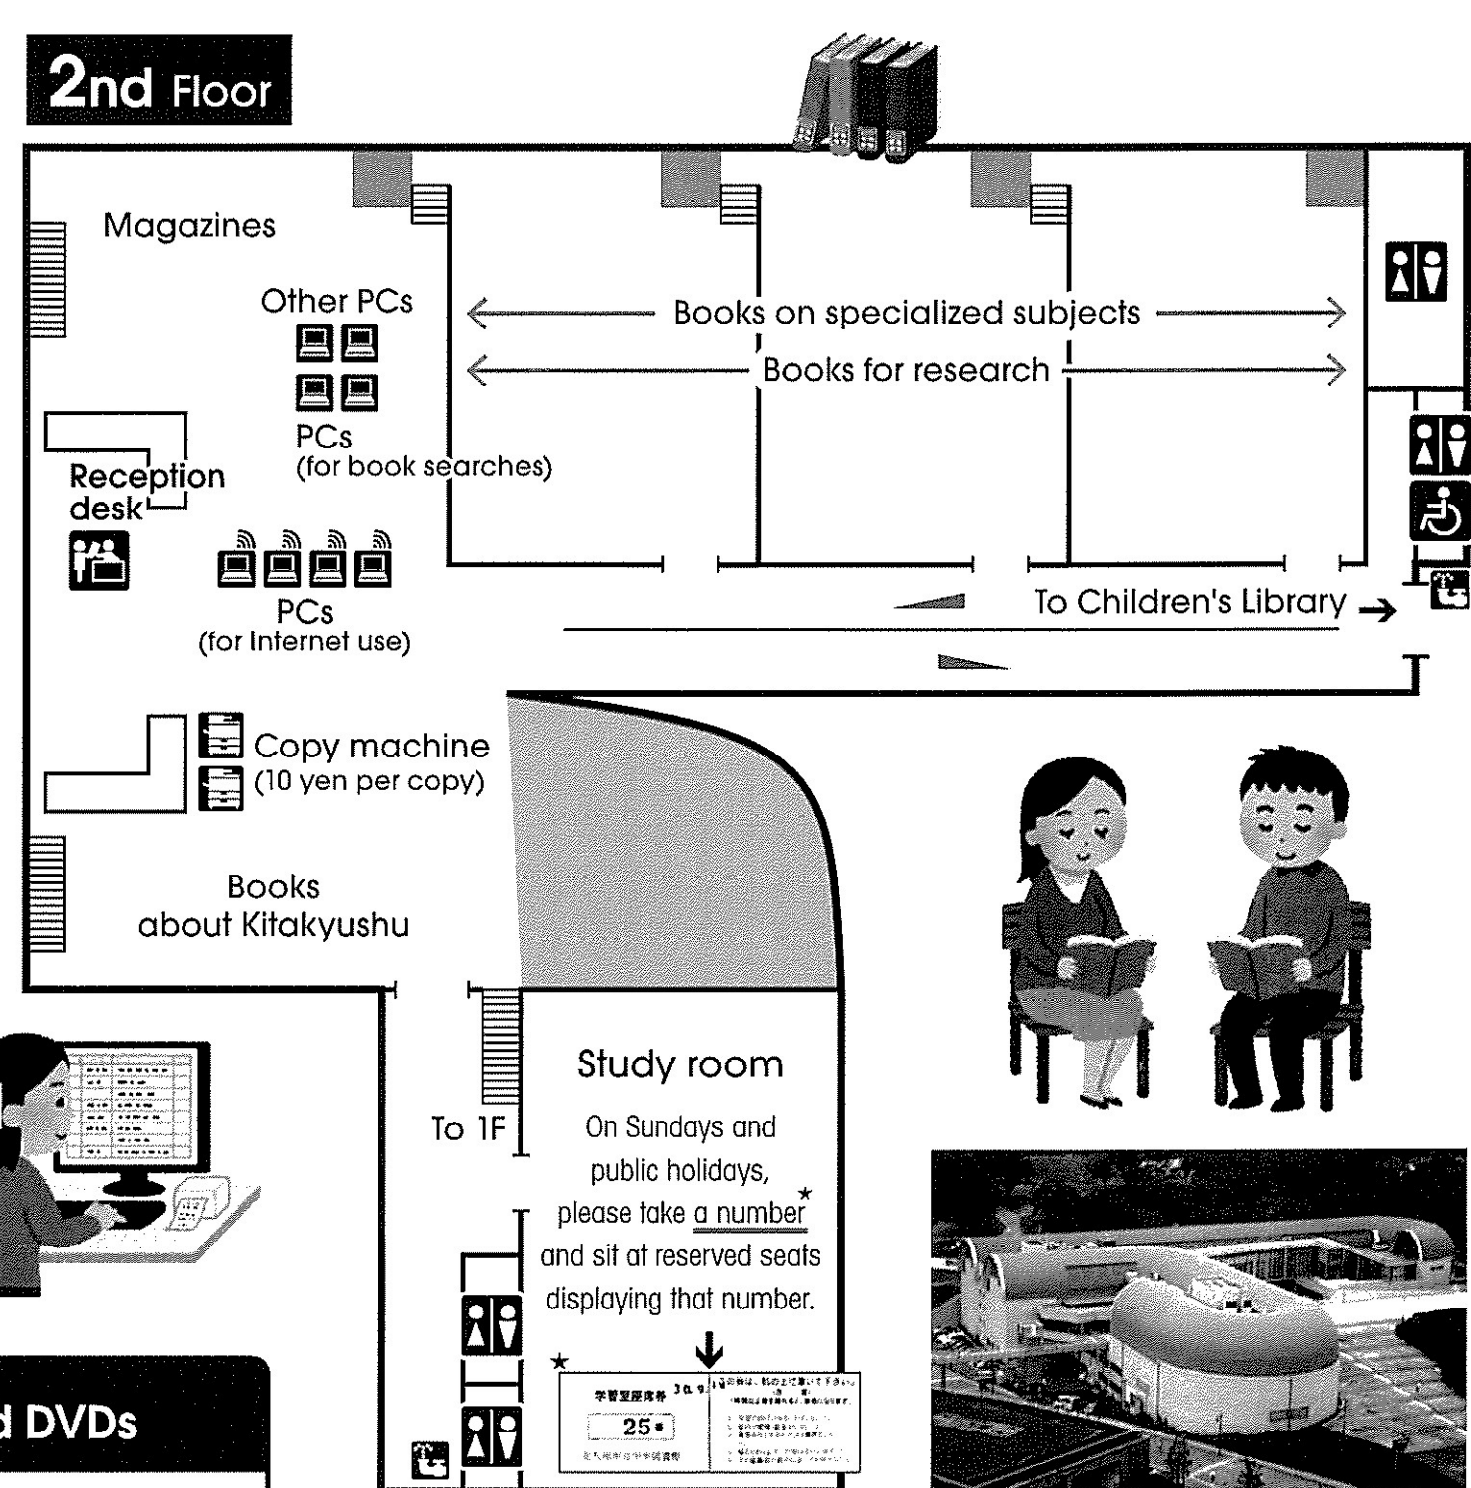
2nd Floor

Magazines

Other PCs

Books on specialized subjects

Books for research

PCs
(for book searches)

Reception desk

PCs
(for Internet use)

To Children's Library →

Copy machine
(10 yen per copy)

Books about Kitakyushu

To 1F

Study room

On Sundays and public holidays, please take a number★ and sit at reserved seats displaying that number.

★

学習室座席券 25番

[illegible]

d DVDs